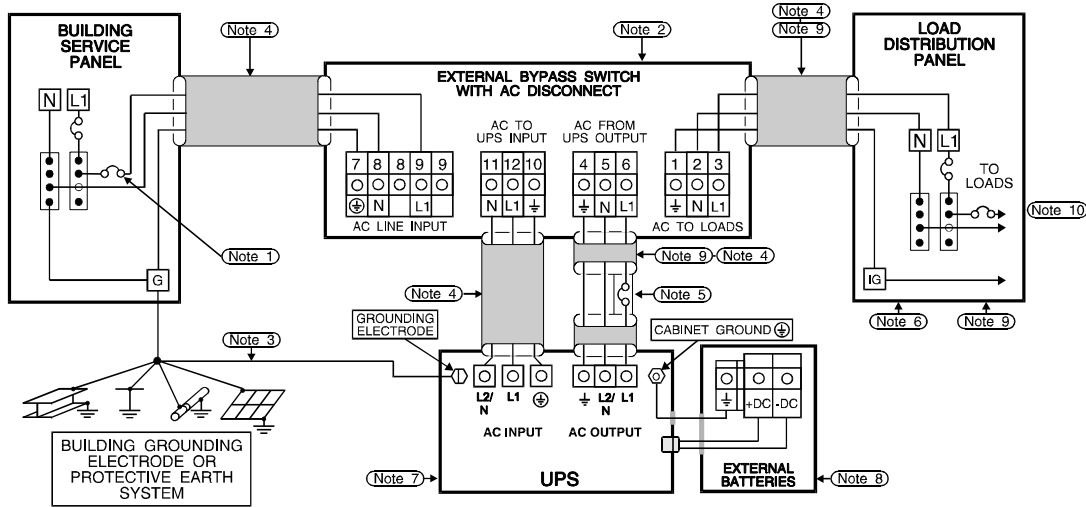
BUILDING SERVICE PANEL

N L1

G

Note 4

Note 2

EXTERNAL BYPASS SWITCH WITH AC DISCONNECT

7 8 8 9 9

⏚ N L1

AC LINE INPUT

AC TO UPS INPUT

11 12 10

N L1 ⏚

AC FROM UPS OUTPUT

4 5 6

⏚ N L1

1 2 3

⏚ N L1

AC TO LOADS

Note 4
Note 9

LOAD DISTRIBUTION PANEL

N L1

TO LOADS

Note 10

IG

Note 6

Note 9

Note 1

Note 9

Note 4

Note 4

Note 5

Note 3

GROUNDING ELECTRODE

CABINET GROUND ⏚

L2/ N

L1

⏚

AC INPUT

⏚

L2/ N

L1

AC OUTPUT

⏚

+DC

-DC

EXTERNAL BATTERIES

Note 8

BUILDING GROUNDING ELECTRODE OR PROTECTIVE EARTH SYSTEM

Note 7

UPS